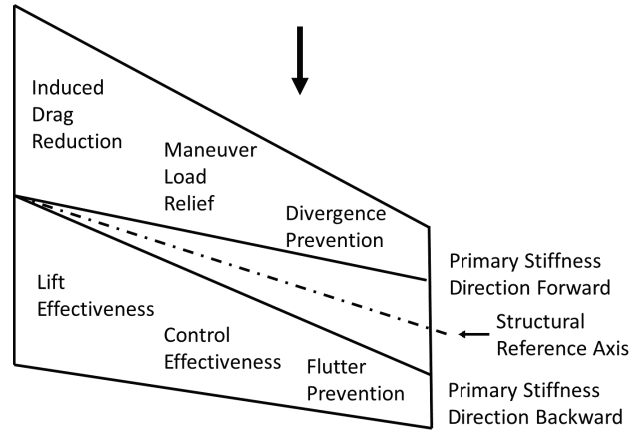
Induced Drag Reduction

Maneuver Load Relief

Divergence Prevention

Primary Stiffness Direction Forward

Lift Effectiveness

Control Effectiveness

Structural Reference Axis

Flutter Prevention

Primary Stiffness Direction Backward